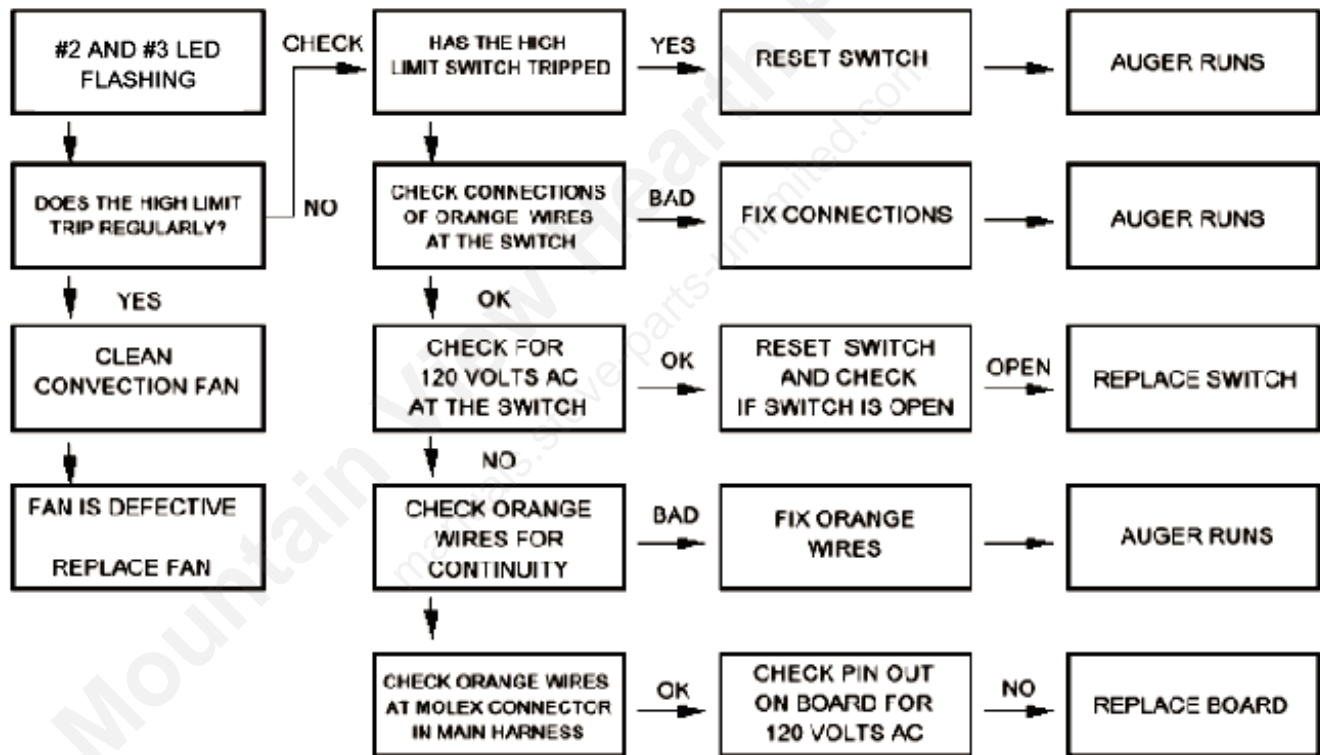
#2 AND #3 LED FLASHING

DOES THE HIGH LIMIT TRIP REGULARLY?

NO

CHECK

YES

CLEAN CONVECTION FAN

FAN IS DEFECTIVE

REPLACE FAN

HAS THE HIGH LIMIT SWITCH TRIPPED

YES

RESET SWITCH

AUGER RUNS

CHECK CONNECTIONS OF ORANGE WIRES AT THE SWITCH

BAD

FIX CONNECTIONS

AUGER RUNS

OK

CHECK FOR 120 VOLTS AC AT THE SWITCH

OK

RESET SWITCH AND CHECK IF SWITCH IS OPEN

OPEN

REPLACE SWITCH

NO

CHECK ORANGE WIRES FOR CONTINUITY

BAD

FIX ORANGE WIRES

AUGER RUNS

CHECK ORANGE WIRES AT MOLEX CONNECTOR IN MAIN HARNESS

OK

CHECK PIN OUT ON BOARD FOR 120 VOLTS AC

NO

REPLACE BOARD

Mountain View Hearth

mountainviewhearth.stove-parts-unlimited.com